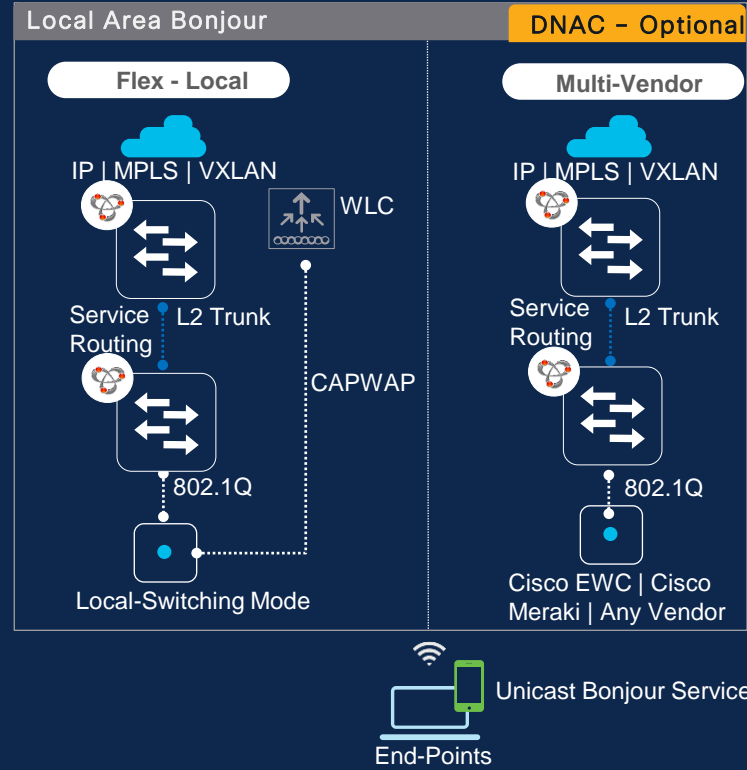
Local Area Bonjour

DNAC – Optional

Flex - Local

IP | MPLS | VXLAN

WLC

Service Routing

L2 Trunk

CAPWAP

802.1Q

Local-Switching Mode

Multi-Vendor

IP | MPLS | VXLAN

Service Routing

L2 Trunk

802.1Q

Cisco EWC | Cisco Meraki | Any Vendor

Unicast Bonjour Service

End-Points